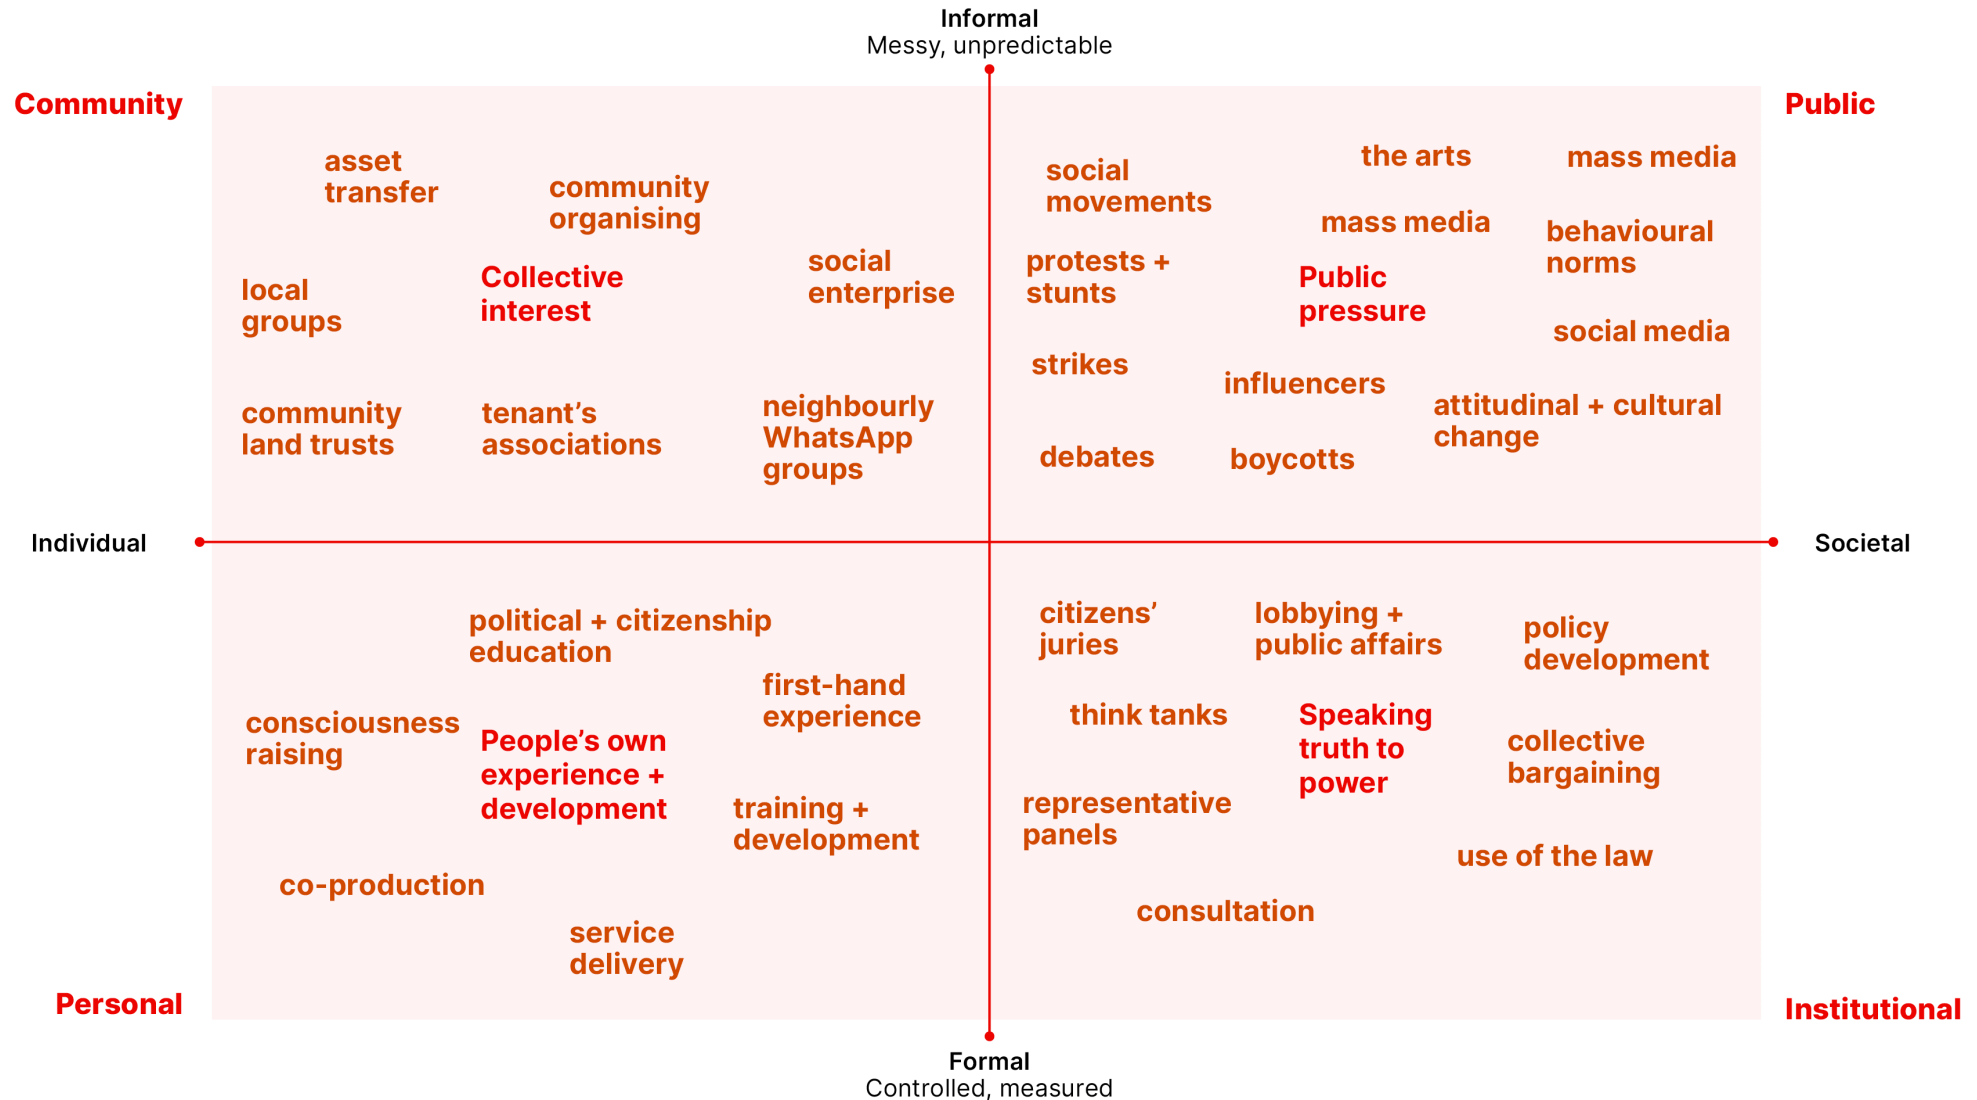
Informal
Messy, unpredictable

Community

asset transfer

community organising

local groups

Collective interest

social enterprise

community land trusts

tenant's associations

neighbourly WhatsApp groups

Public

social movements

the arts

mass media

mass media

behavioural norms

protests + stunts

Public pressure

social media

strikes

influencers

attitudinal + cultural change

debates

boycotts

Individual

Societal

political + citizenship education

first-hand experience

consciousness raising

People's own experience + development

training + development

co-production

service delivery

Personal

citizens' juries

lobbying + public affairs

policy development

think tanks

Speaking truth to power

collective bargaining

representative panels

use of the law

consultation

Institutional

Formal
Controlled, measured